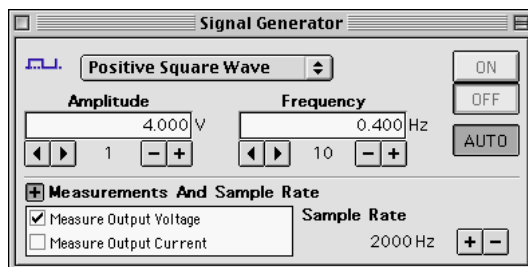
Signal Generator

Positive Square Wave

ON

OFF

AUTO

Amplitude

4.000 V

1

Frequency

0.400 Hz

10

Measurements And Sample Rate

Measure Output Voltage

Measure Output Current

Sample Rate

2000 Hz